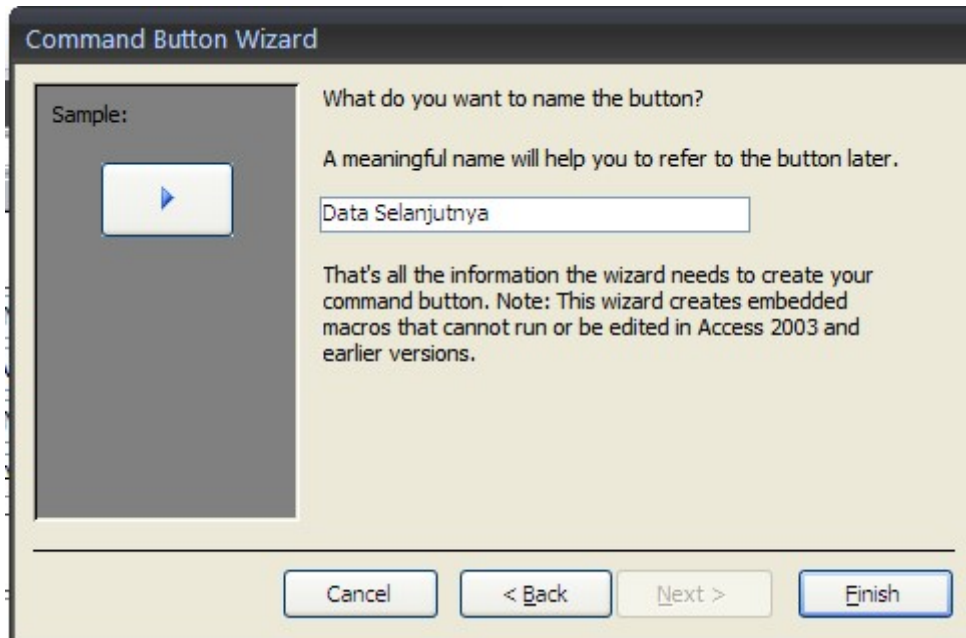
Command Button Wizard

Sample:

What do you want to name the button?

A meaningful name will help you to refer to the button later.

Data Selanjutnya

That's all the information the wizard needs to create your command button. Note: This wizard creates embedded macros that cannot run or be edited in Access 2003 and earlier versions.

Cancel

< Back

Next >

Finish